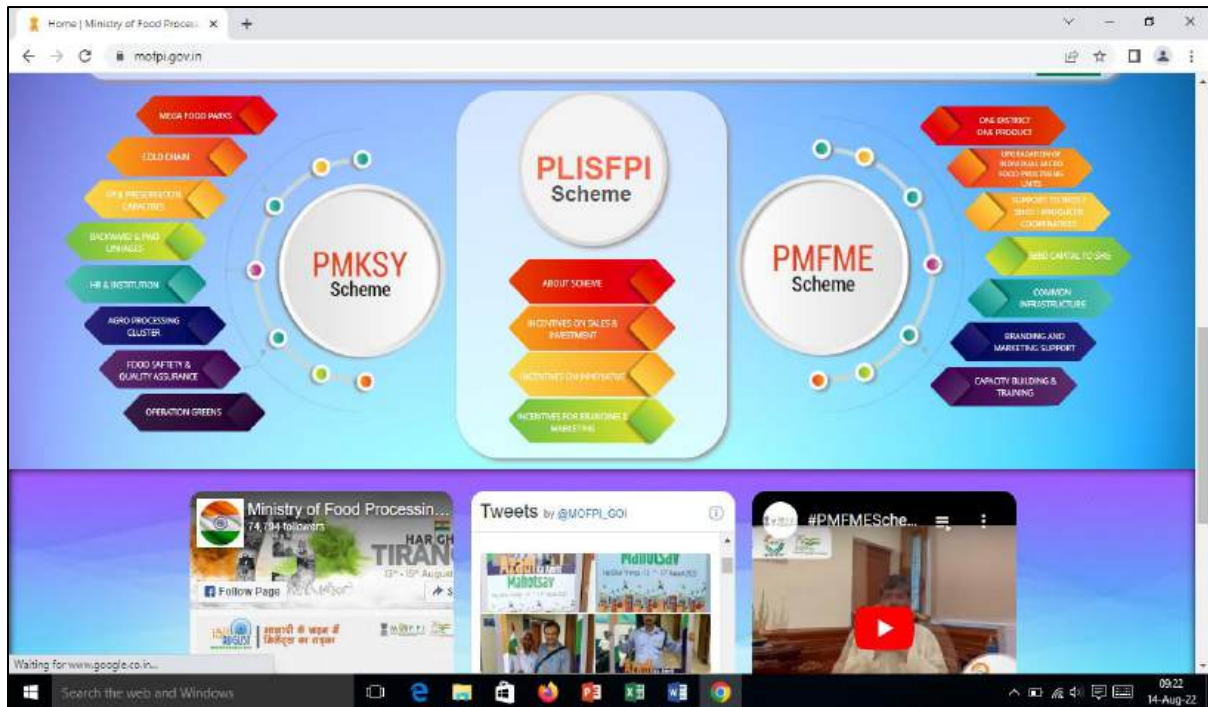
Home | Ministry of Food Process ×
mofpi.gov.in

MEGA FOOD PARKS
COLD CHAIN
FOOD PRESERVATION CAPACITIES
BACKWARD & FWD LINKAGES
FTL & INSTITUTION
AGRO PROCESSING CLUSTER
FOOD SAFETY & QUALITY ASSURANCE
OPERATION GREENS

PMKSY
Scheme

PLISFPI
Scheme

ABOUT SCHEME
INCENTIVES ON SALES & INVESTMENT
INCENTIVES ON INNOVATIVE
INCENTIVES FOR BRANDING & MARKETING

PMFME
Scheme

ONE DISTRICT ONE PRODUCT
UPGRADATION OF INDIVIDUAL MICRO FOOD PROCESSING UNITS
SUPPORT TO FPOs / SHGs / PRODUCER COOPERATIVES
SEED CAPITAL TO SHG
COMMON INFRASTRUCTURE
BRANDING AND MARKETING SUPPORT
CAPACITY BUILDING & TRAINING

Ministry of Food Processin...
74,794 followers
HAR GH
TIRANG
13th - 15th August
Follow Page
आज़ादी के अमृत में
तिरंगा का उत्सव

Tweets by @MOFPI_GOI
Mahotsav
Mahotsav

#PMFMESche...

Waiting for www.google.co.in...
Search the web and Windows
09:22
14-Aug-22